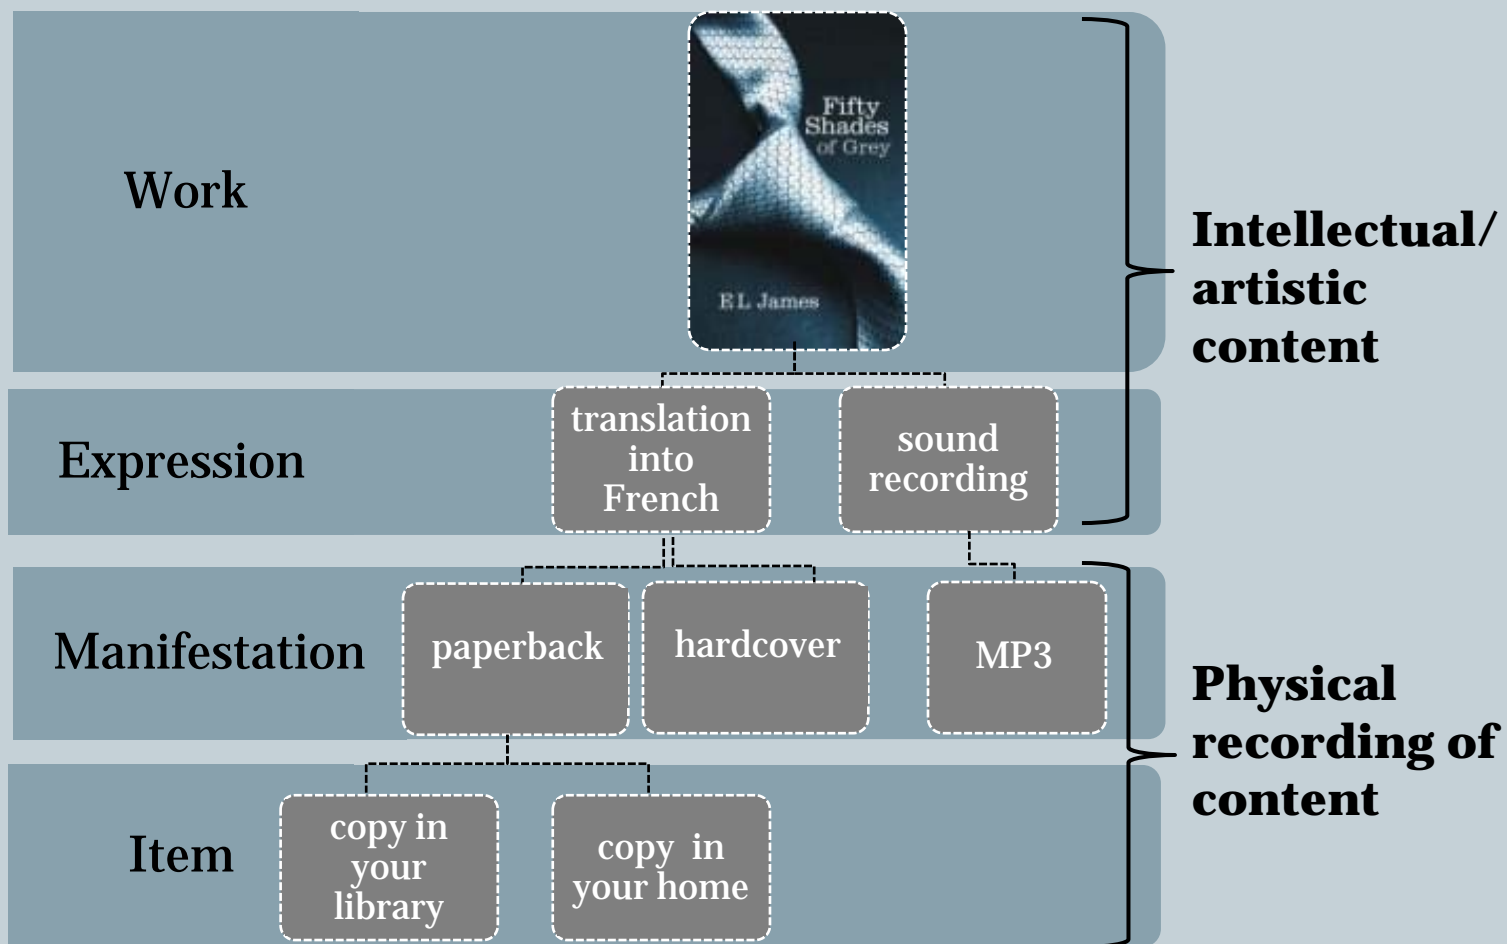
Work

Fifty Shades of Grey

E L James

Intellectual/ artistic content

Expression

translation into French

sound recording

Manifestation

paperback

hardcover

MP3

Physical recording of content

Item

copy in your library

copy in your home